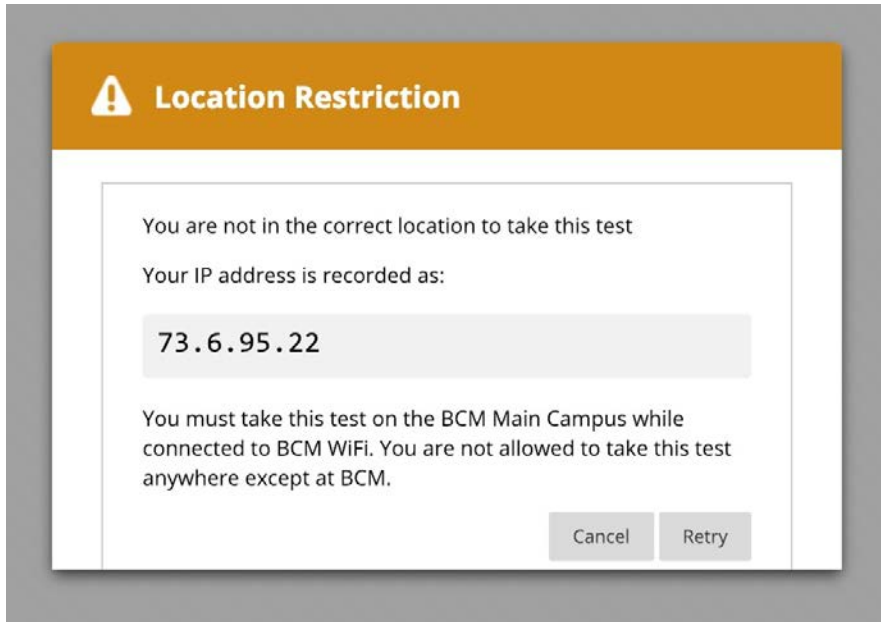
Location Restriction

You are not in the correct location to take this test

Your IP address is recorded as:

73.6.95.22

You must take this test on the BCM Main Campus while connected to BCM WiFi. You are not allowed to take this test anywhere except at BCM.

Cancel Retry